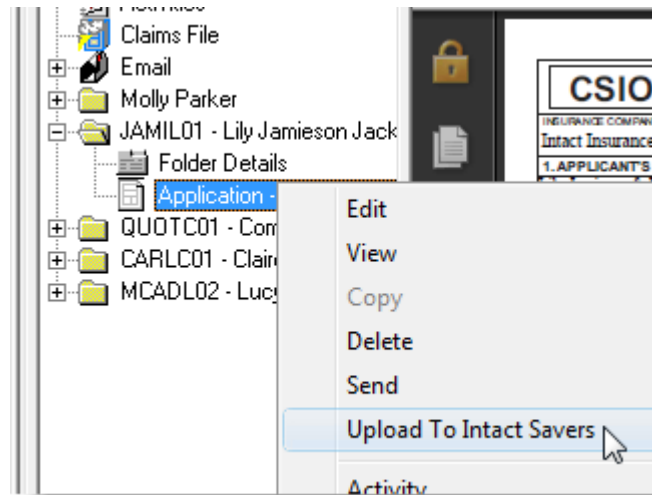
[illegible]
Claims File
Email
Molly Parker
JAMIL01 - Lily Jamieson Jack
Folder Details
Application -
QUOTC01 - Com
CARLC01 - Clair
MCADL02 - Lucy

CSIO
INSURANCE COMPAN
Intact Insurance
1. APPLICANT'S

Edit
View
Copy
Delete
Send
Upload To Intact Savers
Activity